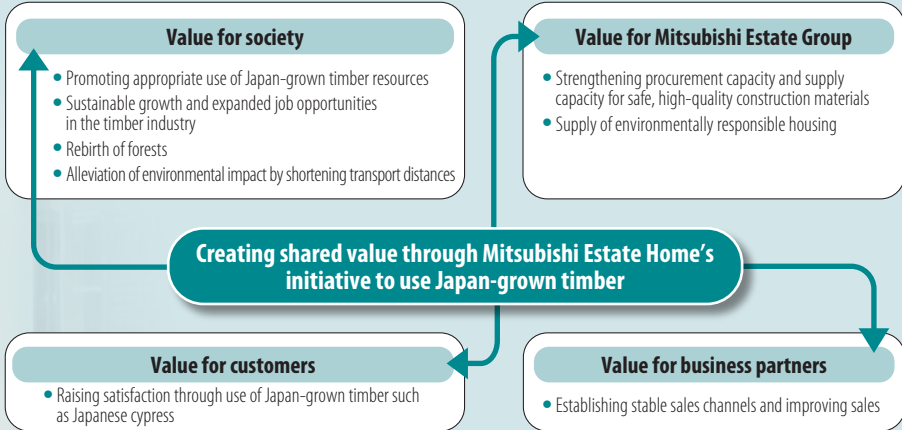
Value for society

• Promoting appropriate use of Japan-grown timber resources
• Sustainable growth and expanded job opportunities in the timber industry
• Rebirth of forests
• Alleviation of environmental impact by shortening transport distances

Value for Mitsubishi Estate Group

• Strengthening procurement capacity and supply capacity for safe, high-quality construction materials
• Supply of environmentally responsible housing

Creating shared value through Mitsubishi Estate Home's initiative to use Japan-grown timber

Value for customers

• Raising satisfaction through use of Japan-grown timber such as Japanese cypress

Value for business partners

• Establishing stable sales channels and improving sales